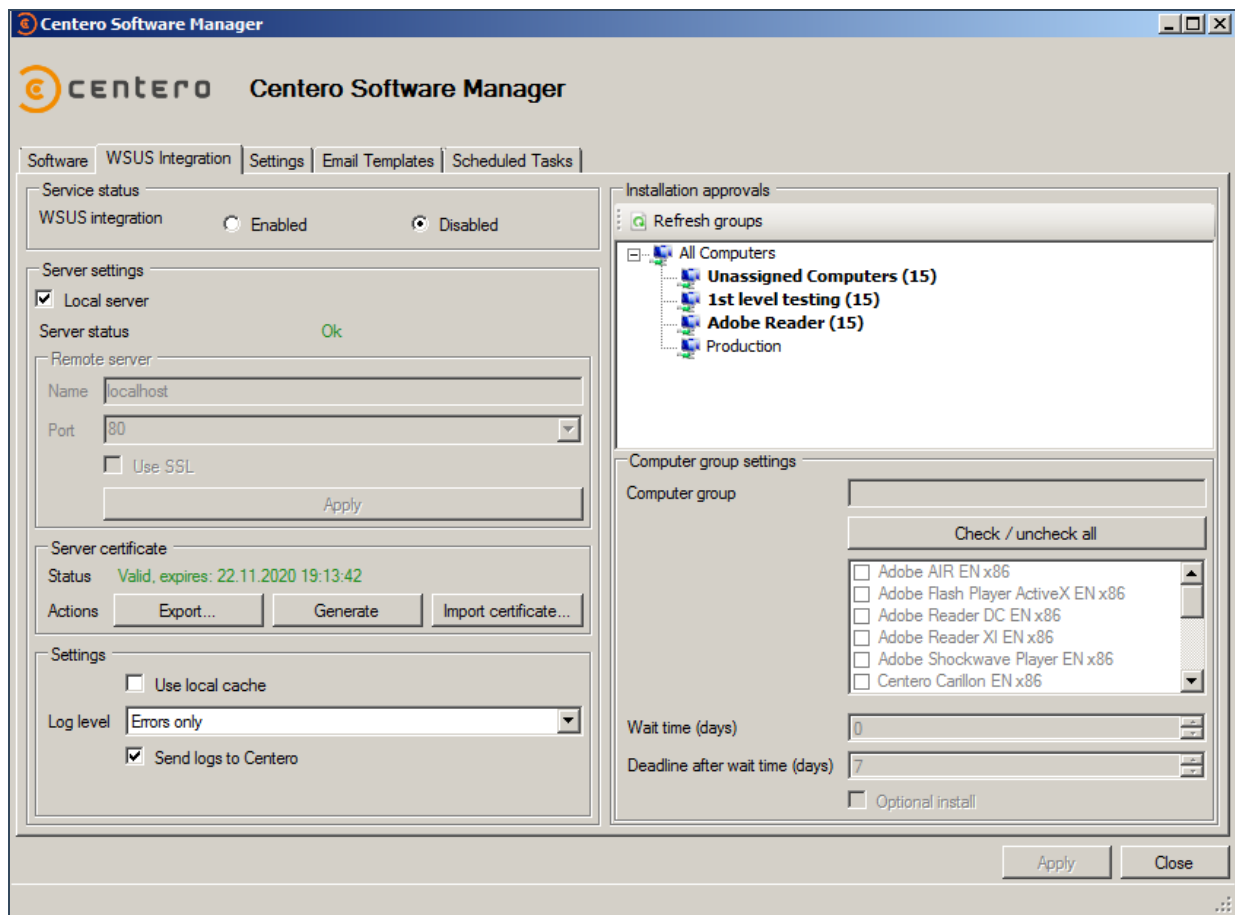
Centero Software Manager

centero Centero Software Manager

Software | WSUS Integration | Settings | Email Templates | Scheduled Tasks

Service status
WSUS integration
Enabled
Disabled

Server settings
Local server
Server status Ok
Remote server
Name localhost
Port 80
Use SSL
Apply

Server certificate
Status Valid, expires: 22.11.2020 19:13:42
Actions Export... Generate Import certificate...

Settings
Use local cache
Log level Errors only
Send logs to Centero

Installation approvals
Refresh groups
All Computers
Unassigned Computers (15)
1st level testing (15)
Adobe Reader (15)
Production

Computer group settings
Computer group
Check / uncheck all
Adobe AIR EN x86
Adobe Flash Player ActiveX EN x86
Adobe Reader DC EN x86
Adobe Reader XI EN x86
Adobe Shockwave Player EN x86
Centero Carillon EN x86
Wait time (days) 0
Deadline after wait time (days) 7
Optional install

Apply Close